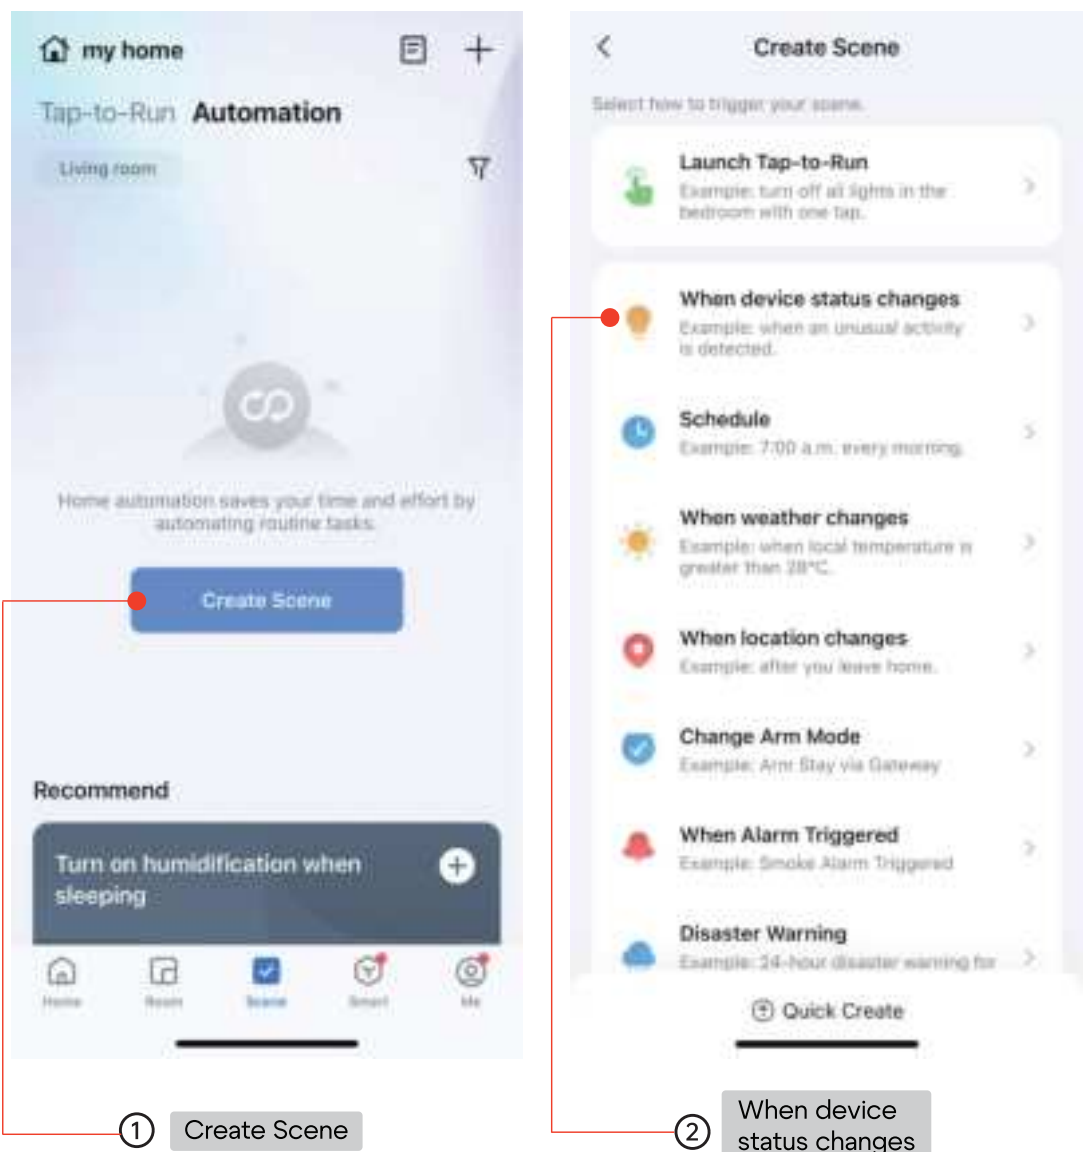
my home

Tap-to-Run Automation

Living room

Home automation saves your time and effort by automating routine tasks.

Create Scene

Recommend

Turn on humidification when sleeping

Home Room Scene Smart Me

Create Scene

Select how to trigger your scene.

Launch Tap-to-Run
Example: turn off all lights in the bedroom with one tap.

When device status changes
Example: when an unusual activity is detected.

Schedule
Example: 7:00 a.m. every morning.

When weather changes
Example: when local temperature is greater than 28°C.

When location changes
Example: after you leave home.

Change Arm Mode
Example: Arm Stay via Gateway

When Alarm Triggered
Example: Smoke Alarm Triggered

Disaster Warning
Example: 24-hour disaster warning for

Quick Create

① Create Scene

② When device status changes